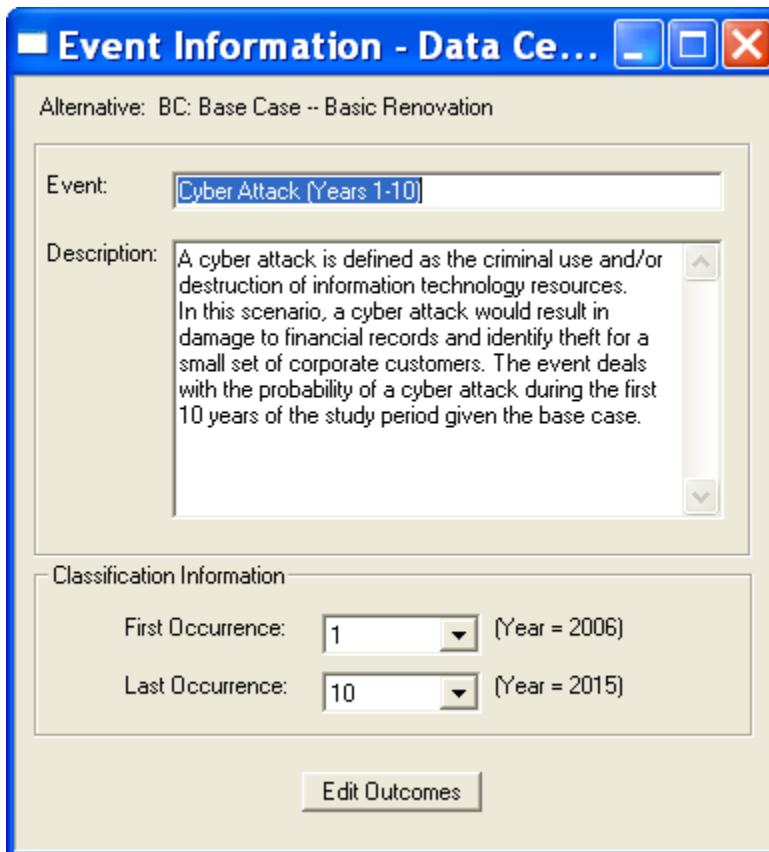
Event Information - Data Ce...

Alternative: BC: Base Case -- Basic Renovation

Event: Cyber Attack (Years 1-10)

Description: A cyber attack is defined as the criminal use and/or destruction of information technology resources.
In this scenario, a cyber attack would result in damage to financial records and identify theft for a small set of corporate customers. The event deals with the probability of a cyber attack during the first 10 years of the study period given the base case.

Classification Information

First Occurrence: 1 (Year = 2006)

Last Occurrence: 10 (Year = 2015)

Edit Outcomes